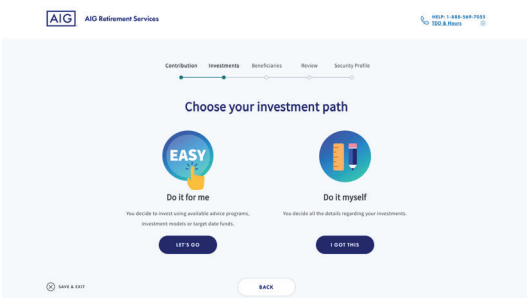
AIG AIG Retirement Services

HELP: 1-888-569-7055
TDD & Hours

Contribution Investments Beneficiaries Review Security Profile

Choose your investment path

EASY

Do it for me

You decide to invest using available advice programs, investment models or target date funds.

LET'S GO

Do it myself

You decide all the details regarding your investments.

I GOT THIS

SAVE & EXIT

BACK